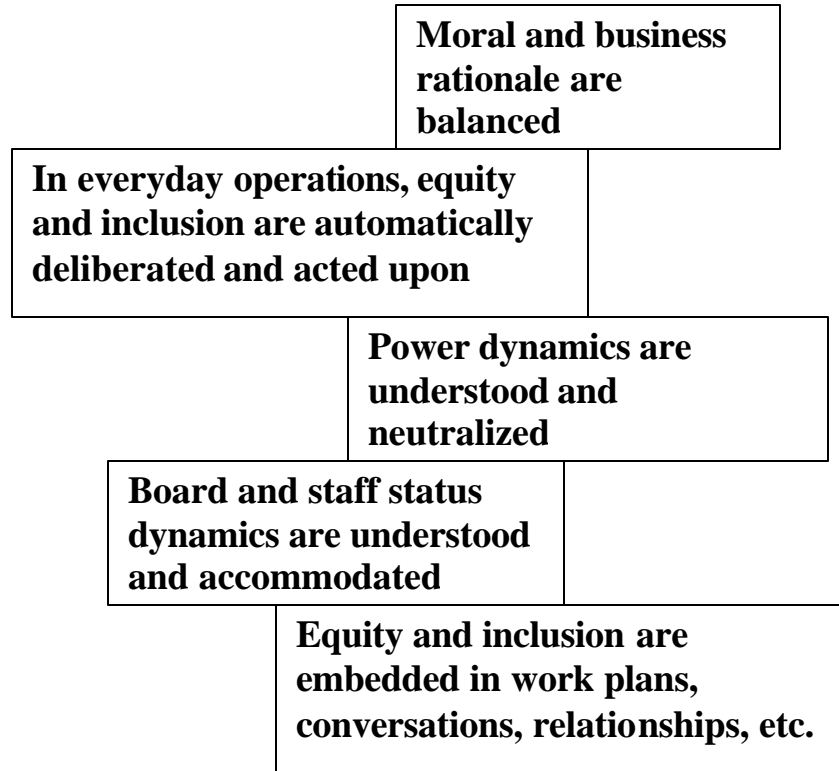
Moral and business rationale are balanced

In everyday operations, equity and inclusion are automatically deliberated and acted upon

Power dynamics are understood and neutralized

Board and staff status dynamics are understood and accommodated

Equity and inclusion are embedded in work plans, conversations, relationships, etc.